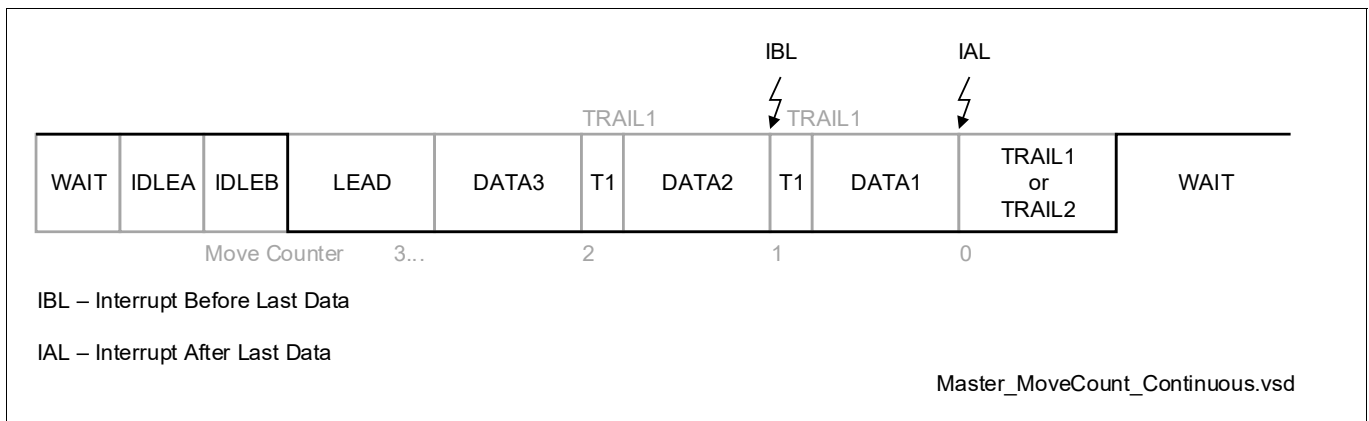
IBL

IAL

TRAIL1

TRAIL1

| WAIT | IDLEA | IDLEB | LEAD | DATA3 | T1 | DATA2 | T1 | DATA1 | TRAIL1 or TRAIL2 | WAIT |
|---|---|---|---|---|---|---|---|---|---|---|

Move Counter 3... 2 1 0

IBL – Interrupt Before Last Data

IAL – Interrupt After Last Data

Master_MoveCount_Continuous.vsd